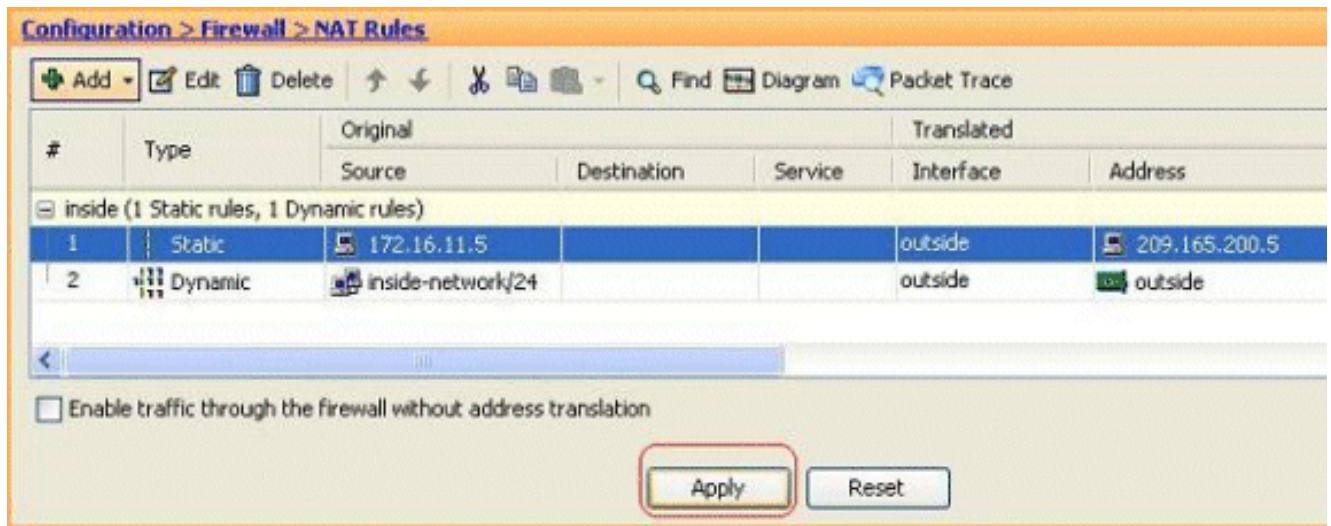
Configuration > Firewall > NAT Rules

Add Edit Delete Find Diagram Packet Trace

| # | Type | Original Source | Original Destination | Original Service | Translated Interface | Translated Address |
|---|---|---|---|---|---|---|
| inside (1 Static rules, 1 Dynamic rules) | | | | | | |
| 1 | Static | 172.16.11.5 | | | outside | 209.165.200.5 |
| 2 | Dynamic | inside-network/24 | | | outside | outside |

Enable traffic through the firewall without address translation

Apply Reset